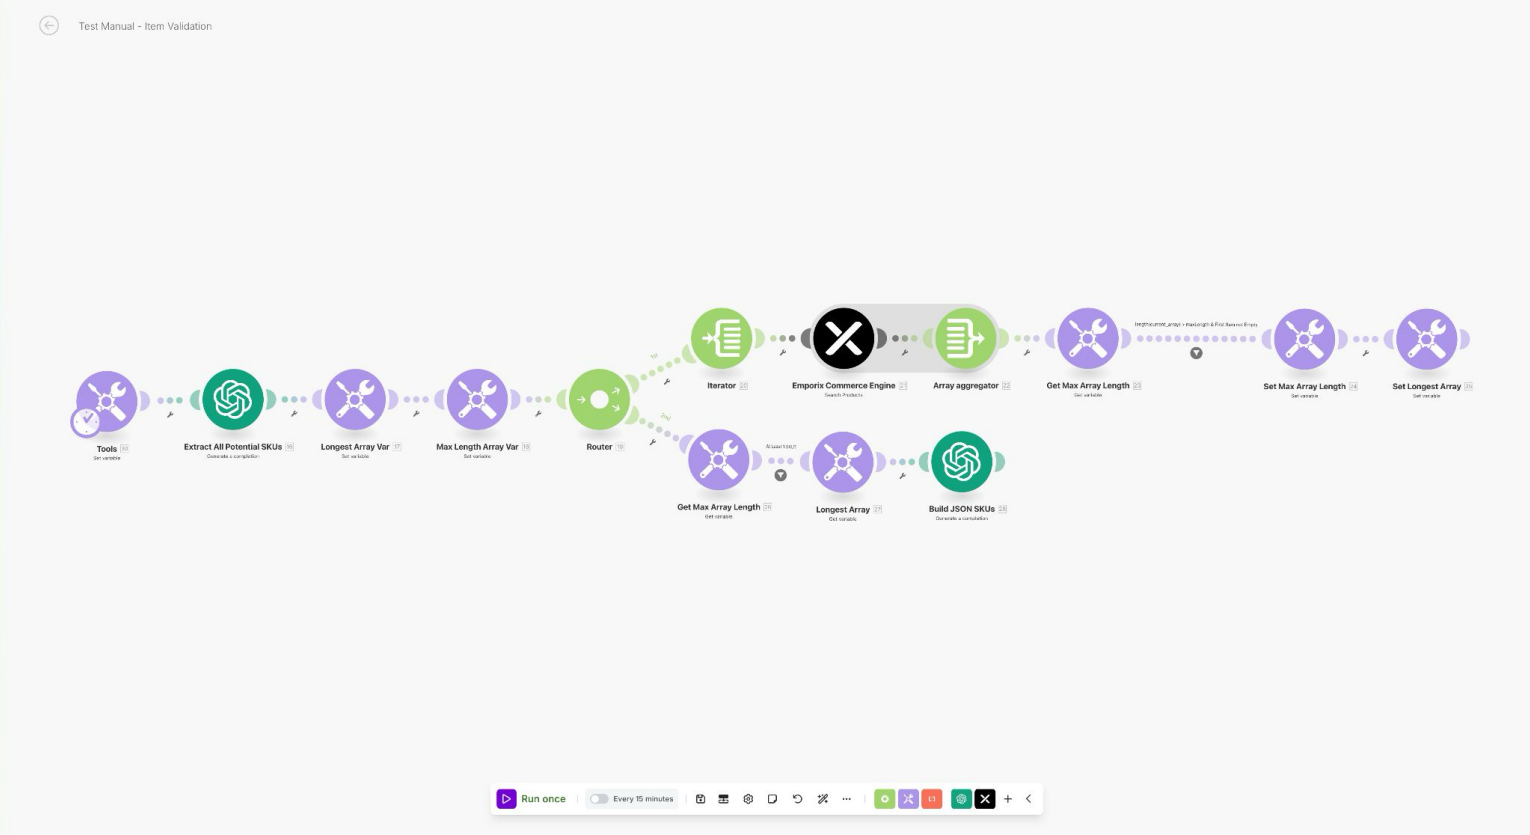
Test Manual - Item Validation

Tools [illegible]
Get variable

Extract All Potential SKUs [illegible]
Generate a completion

Longest Array Var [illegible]
Set variable

Max Length Array Var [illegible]
Set variable

Router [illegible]

Iterator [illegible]

Emporix Commerce Engine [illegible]
Search Products

Array aggregator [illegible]

Get Max Array Length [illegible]
Get variable

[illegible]

Set Max Array Length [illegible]
Set variable

Set Longest Array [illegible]
Set variable

Get Max Array Length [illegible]
Get variable

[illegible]

Longest Array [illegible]
Get variable

Build JSON SKUs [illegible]
Generate a completion

Run once

Every 15 minutes